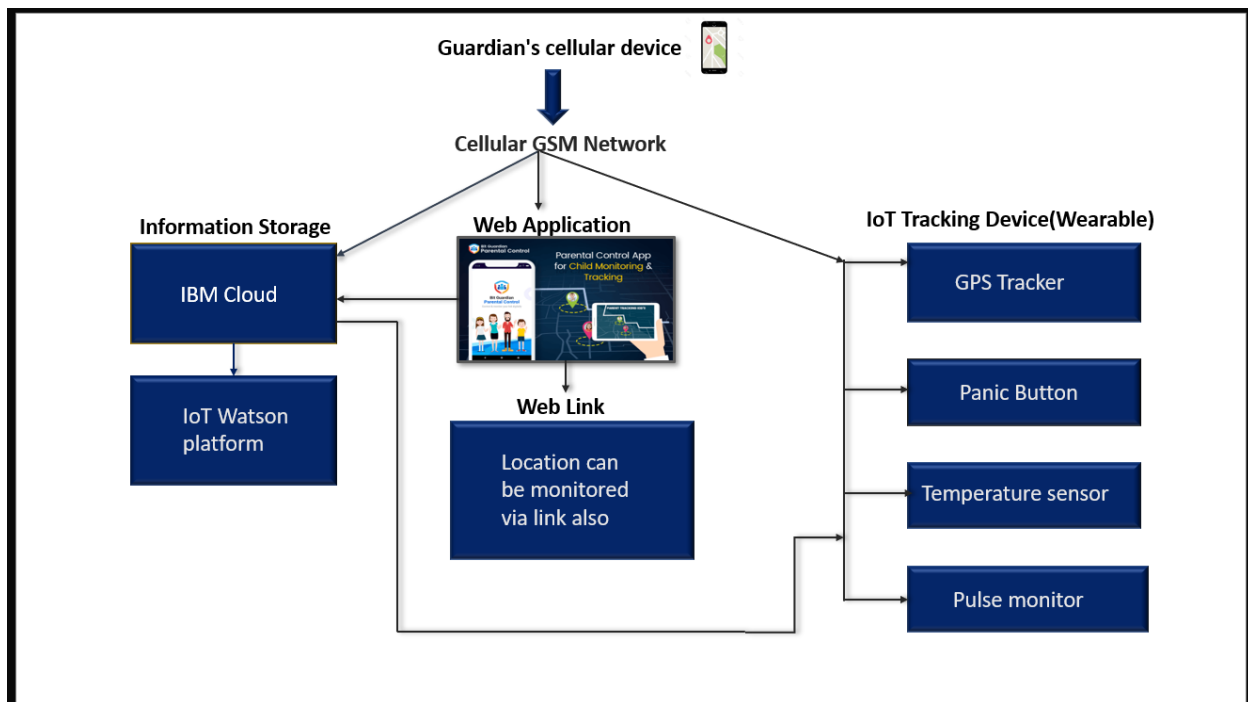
Guardian's cellular device

Cellular GSM Network

Information Storage

IBM Cloud

IoT Watson platform

Web Application

BH Guardian Parental Control

Parental Control App for Child Monitoring & Tracking

Web Link

Location can be monitored via link also

IoT Tracking Device(Wearable)

GPS Tracker

Panic Button

Temperature sensor

Pulse monitor